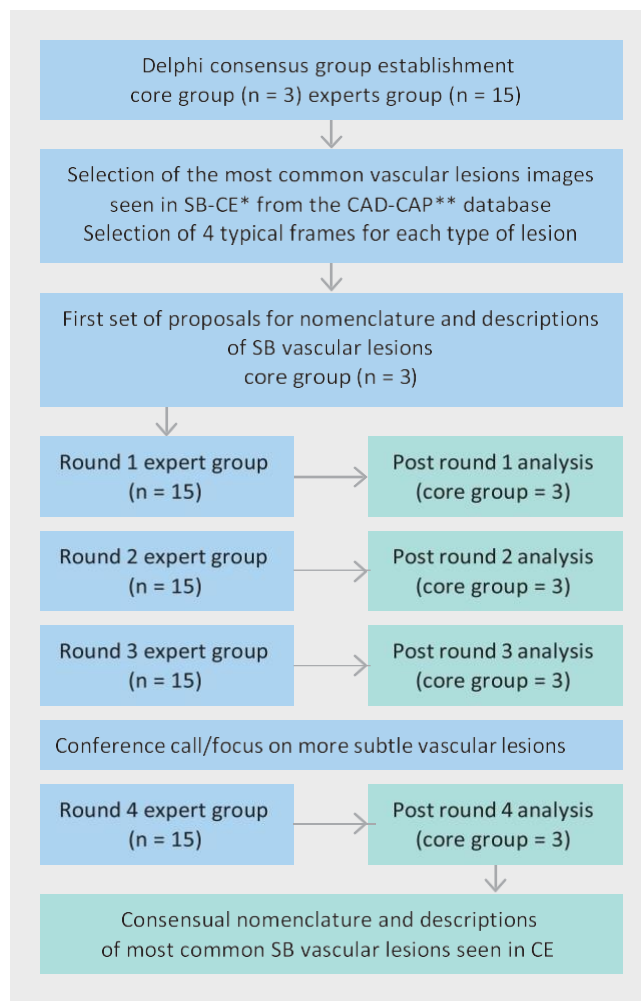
Delphi consensus group establishment
core group (n = 3) experts group (n = 15)

Selection of the most common vascular lesions images seen in SB-CE* from the CAD-CAP** database
Selection of 4 typical frames for each type of lesion

First set of proposals for nomenclature and descriptions of SB vascular lesions
core group (n = 3)

Round 1 expert group
(n = 15)

Post round 1 analysis
(core group = 3)

Round 2 expert group
(n = 15)

Post round 2 analysis
(core group = 3)

Round 3 expert group
(n = 15)

Post round 3 analysis
(core group = 3)

Conference call/focus on more subtle vascular lesions

Round 4 expert group
(n = 15)

Post round 4 analysis
(core group = 3)

Consensual nomenclature and descriptions
of most common SB vascular lesions seen in CE